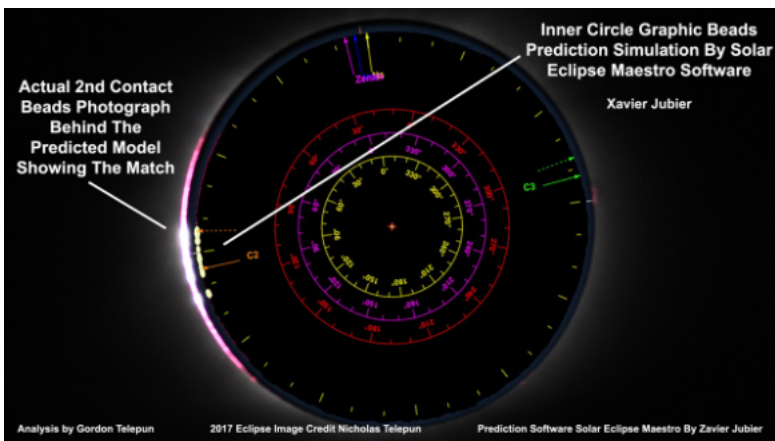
Inner Circle Graphic Beads Prediction Simulation By Solar Eclipse Maestro Software

Xavier Jubier

Actual 2nd Contact Beads Photograph Behind The Predicted Model Showing The Match

Zenith

C2

C3

Analysis by Gordon Telepun

2017 Eclipse Image Credit Nicholas Telepun

Prediction Software Solar Eclipse Maestro By Zavier Jubier